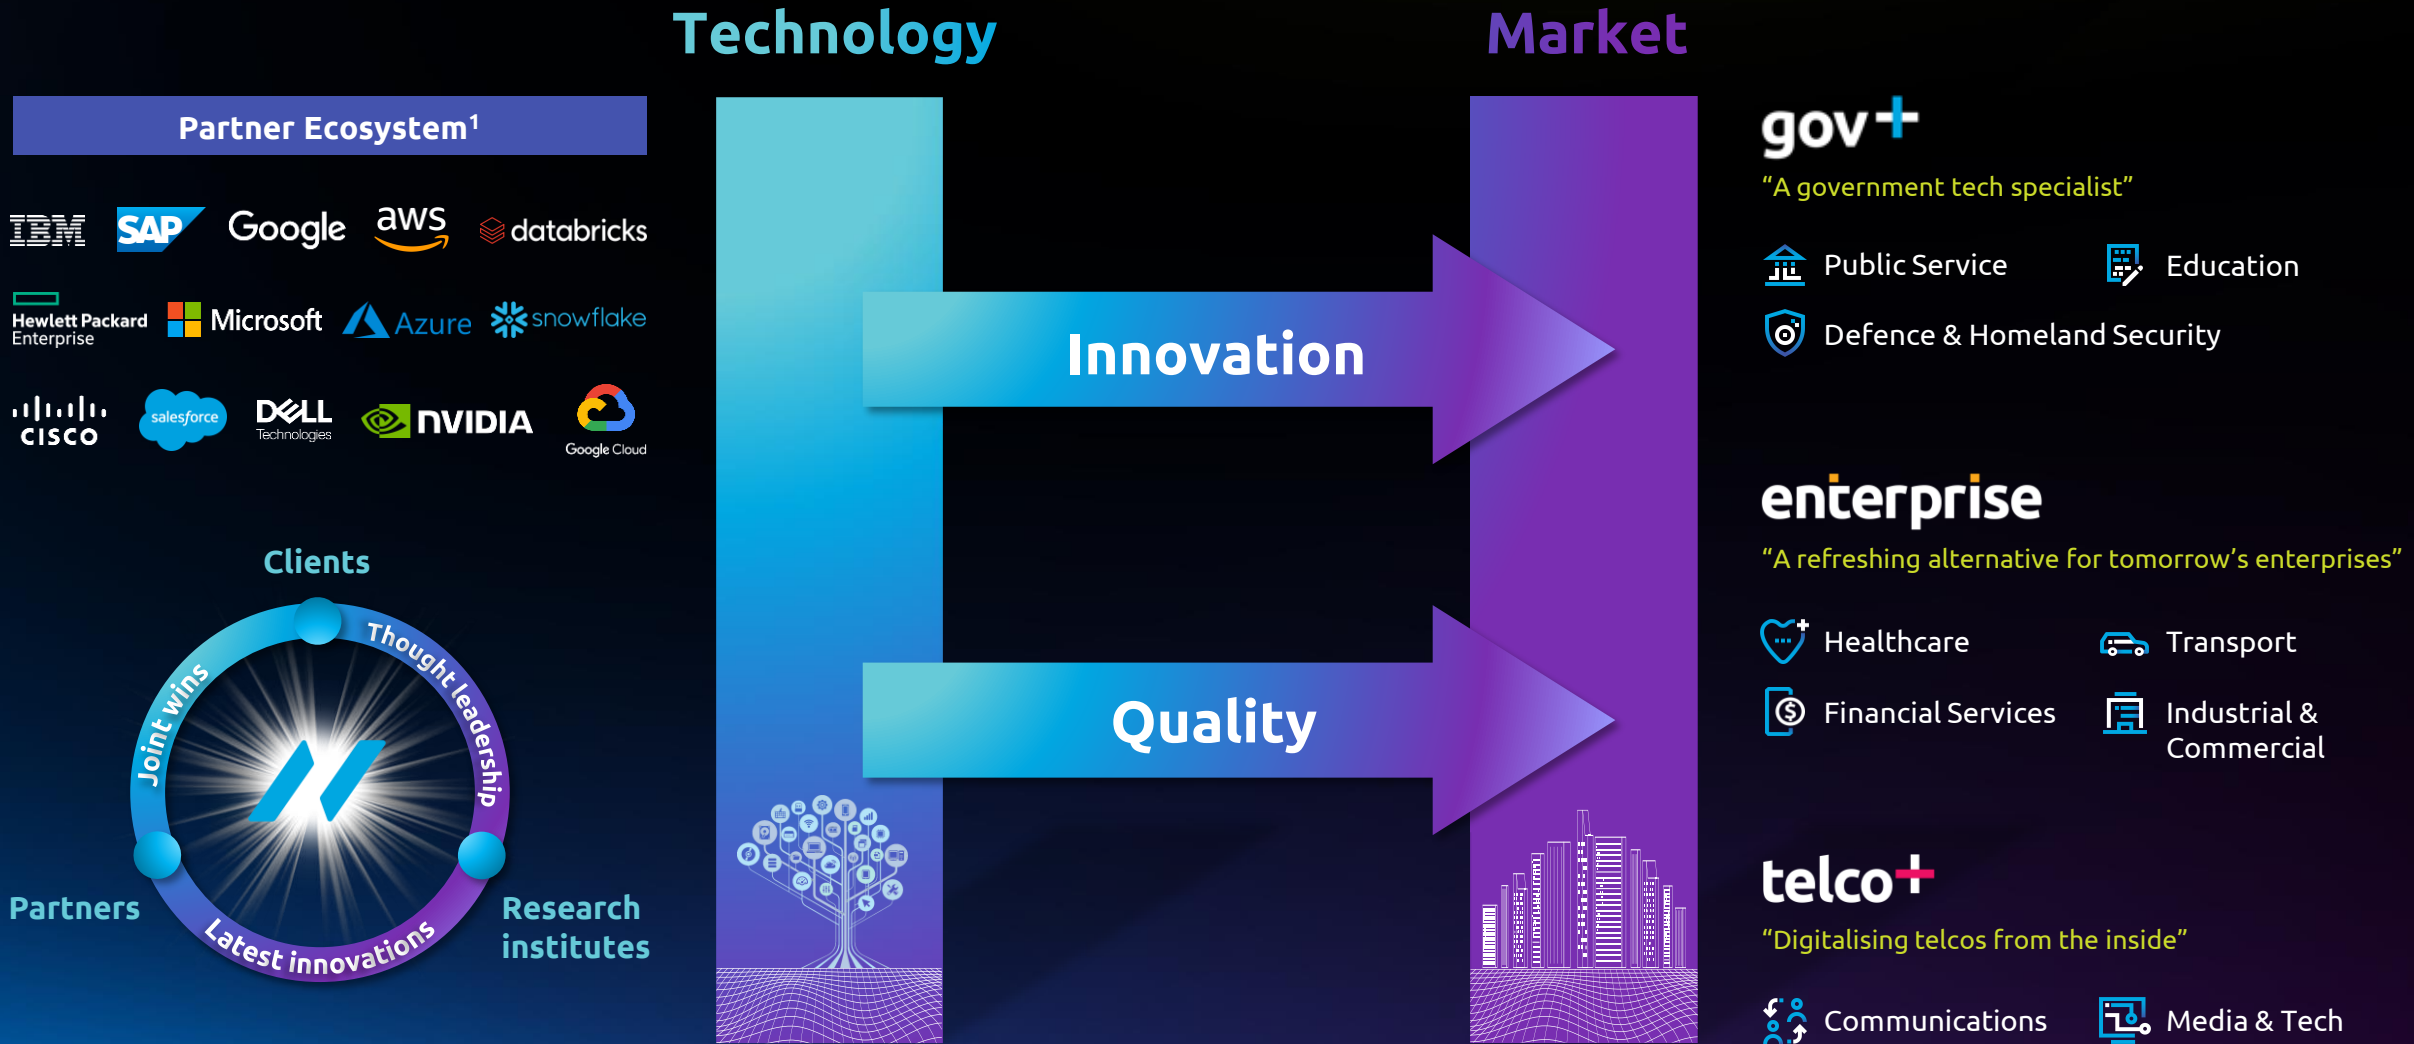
Technology

Market

Partner Ecosystem$^1$

IBM SAP Google aws databricks

Hewlett Packard Enterprise Microsoft Azure snowflake

cisco salesforce DELL Technologies NVIDIA Google Cloud

Clients

Thought leadership

Joint wins

Latest innovations

Partners

Research institutes

Innovation

Quality

gov+

"A government tech specialist"

Public Service

Education

Defence & Homeland Security

enterprise

"A refreshing alternative for tomorrow's enterprises"

Healthcare

Transport

Financial Services

Industrial & Commercial

telco+

"Digitalising telcos from the inside"

Communications

Media & Tech